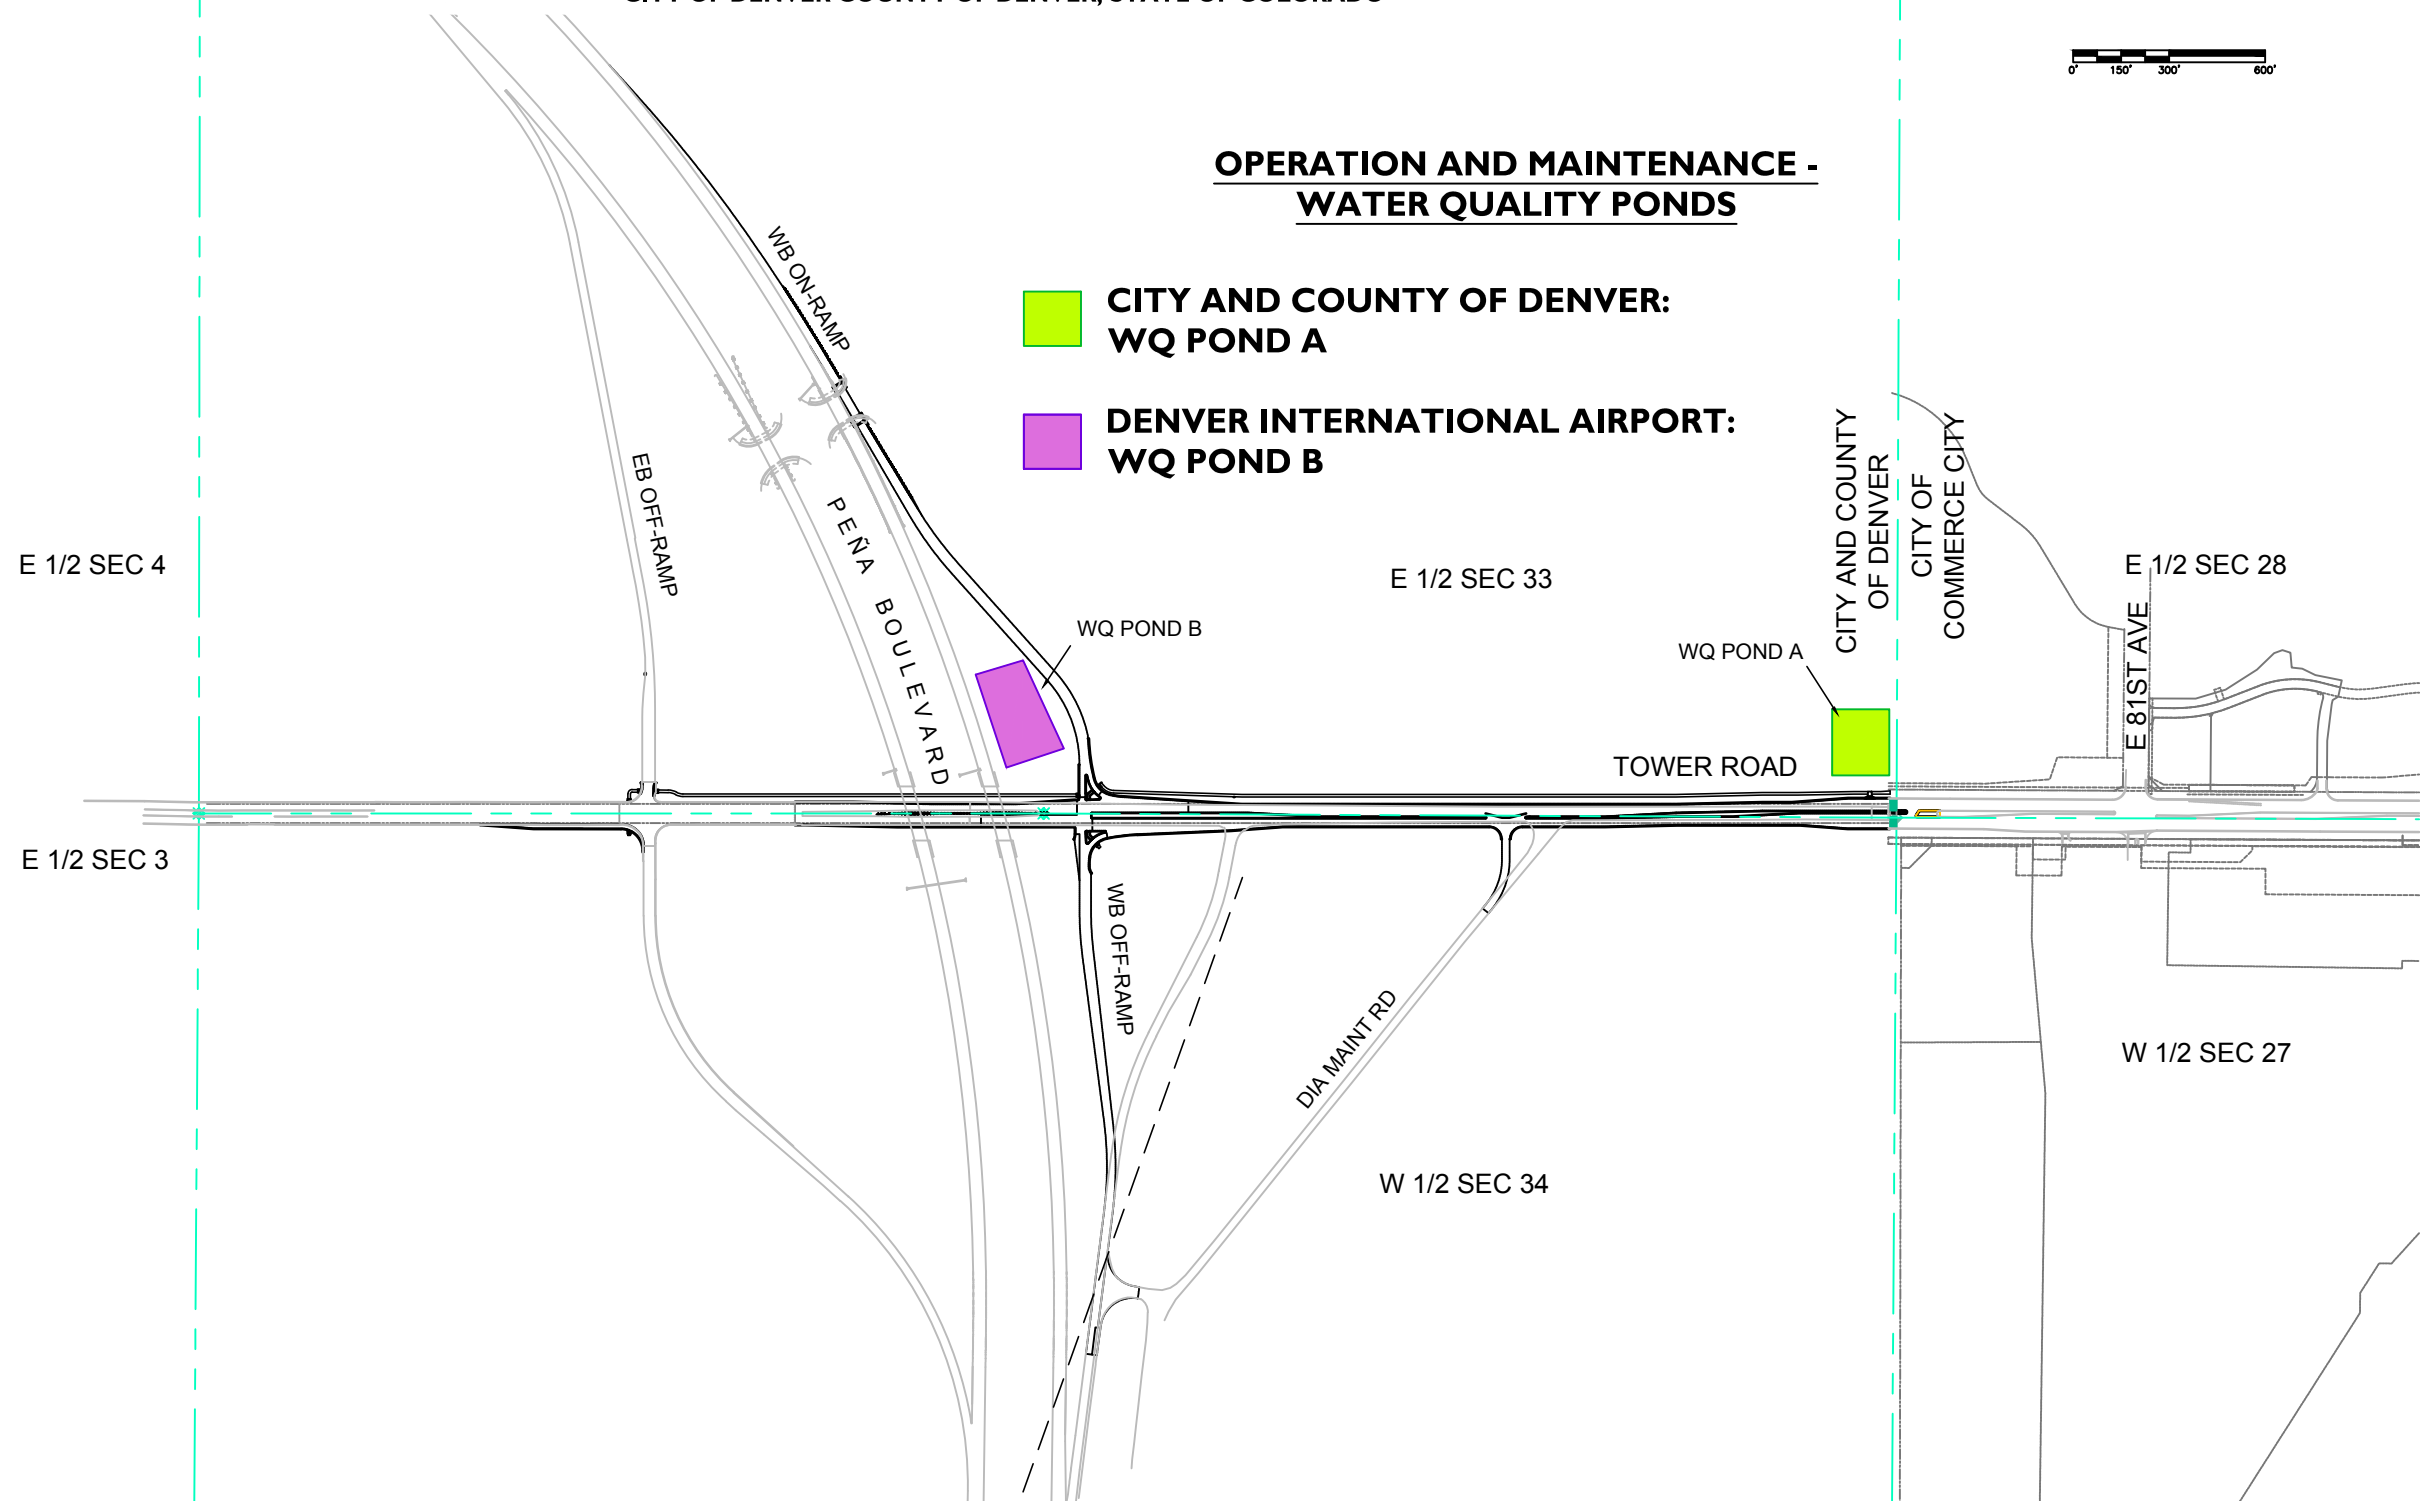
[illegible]

0' 150' 300' 600'

OPERATION AND MAINTENANCE - WATER QUALITY PONDS

CITY AND COUNTY OF DENVER: WQ POND A

DENVER INTERNATIONAL AIRPORT: WQ POND B

WB ON-RAMP

EB OFF-RAMP

PEÑA BOULEVARD

E 1/2 SEC 4

E 1/2 SEC 33

CITY AND COUNTY OF DENVER

CITY OF COMMERCE CITY

E 1/2 SEC 28

E 81ST AVE

WQ POND B

WQ POND A

TOWER ROAD

E 1/2 SEC 3

WB OFF-RAMP

DIA MAINT RD

W 1/2 SEC 27

W 1/2 SEC 34